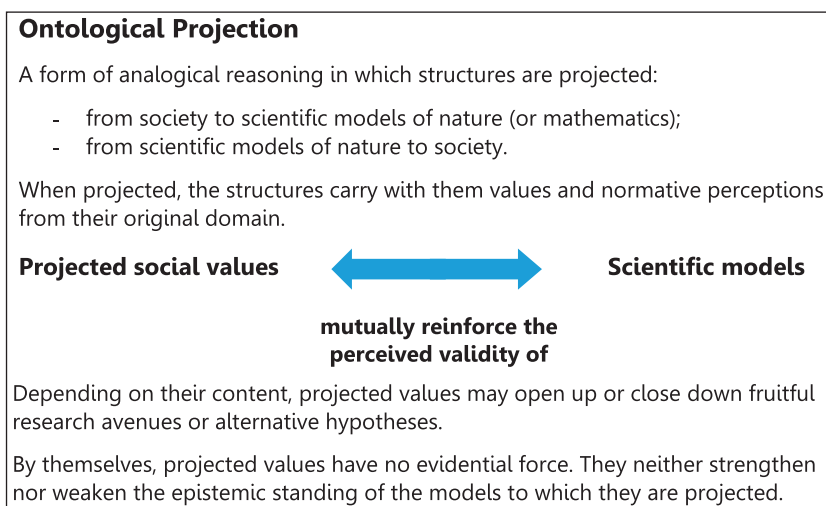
**Ontological Projection**

A form of analogical reasoning in which structures are projected:

- from society to scientific models of nature (or mathematics);
- from scientific models of nature to society.

When projected, the structures carry with them values and normative perceptions from their original domain.

**Projected social values** **Scientific models**

**mutually reinforce the perceived validity of**

Depending on their content, projected values may open up or close down fruitful research avenues or alternative hypotheses.

By themselves, projected values have no evidential force. They neither strengthen nor weaken the epistemic standing of the models to which they are projected.